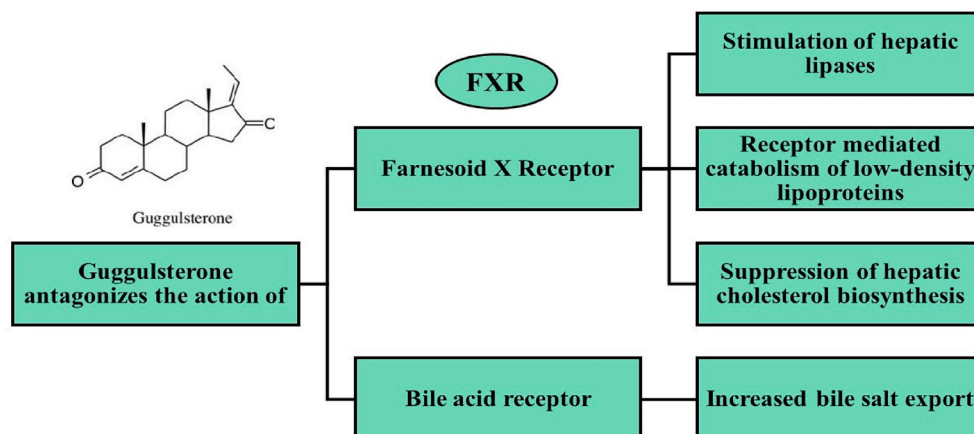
O
C
Guggulsterone

FXR

Guggulsterone antagonizes the action of

Farnesoid X Receptor

Bile acid receptor

Stimulation of hepatic lipases

Receptor mediated catabolism of low-density lipoproteins

Suppression of hepatic cholesterol biosynthesis

Increased bile salt export